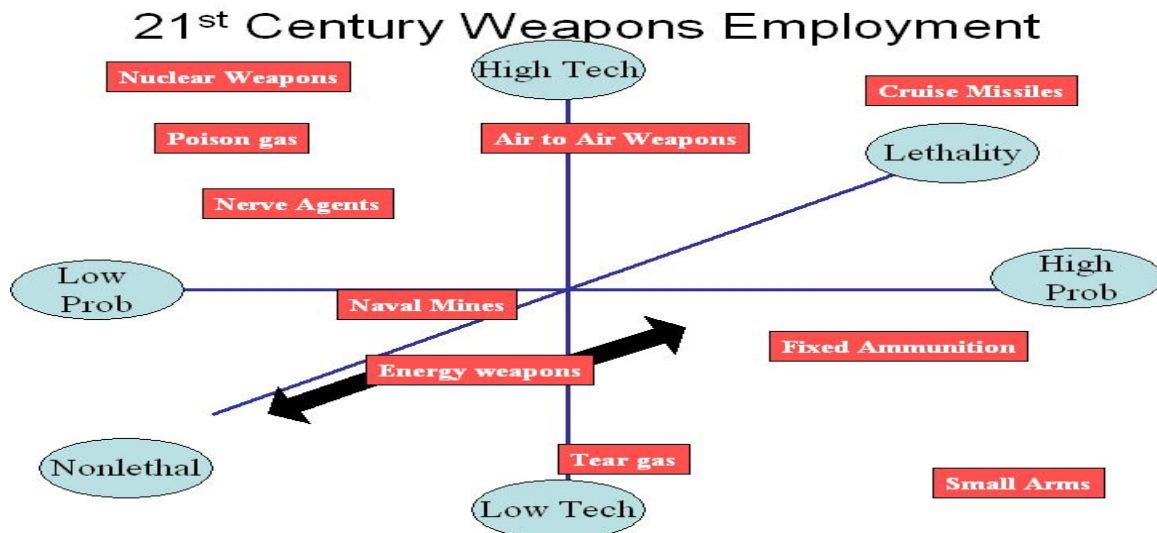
21$^{st}$ Century Weapons Employment

High Tech

Nuclear Weapons

Cruise Missiles

Poison gas

Air to Air Weapons

Lethality

Nerve Agents

Low Prob

High Prob

Naval Mines

Fixed Ammunition

Energy weapons

Nonlethal

Tear gas

Small Arms

Low Tech